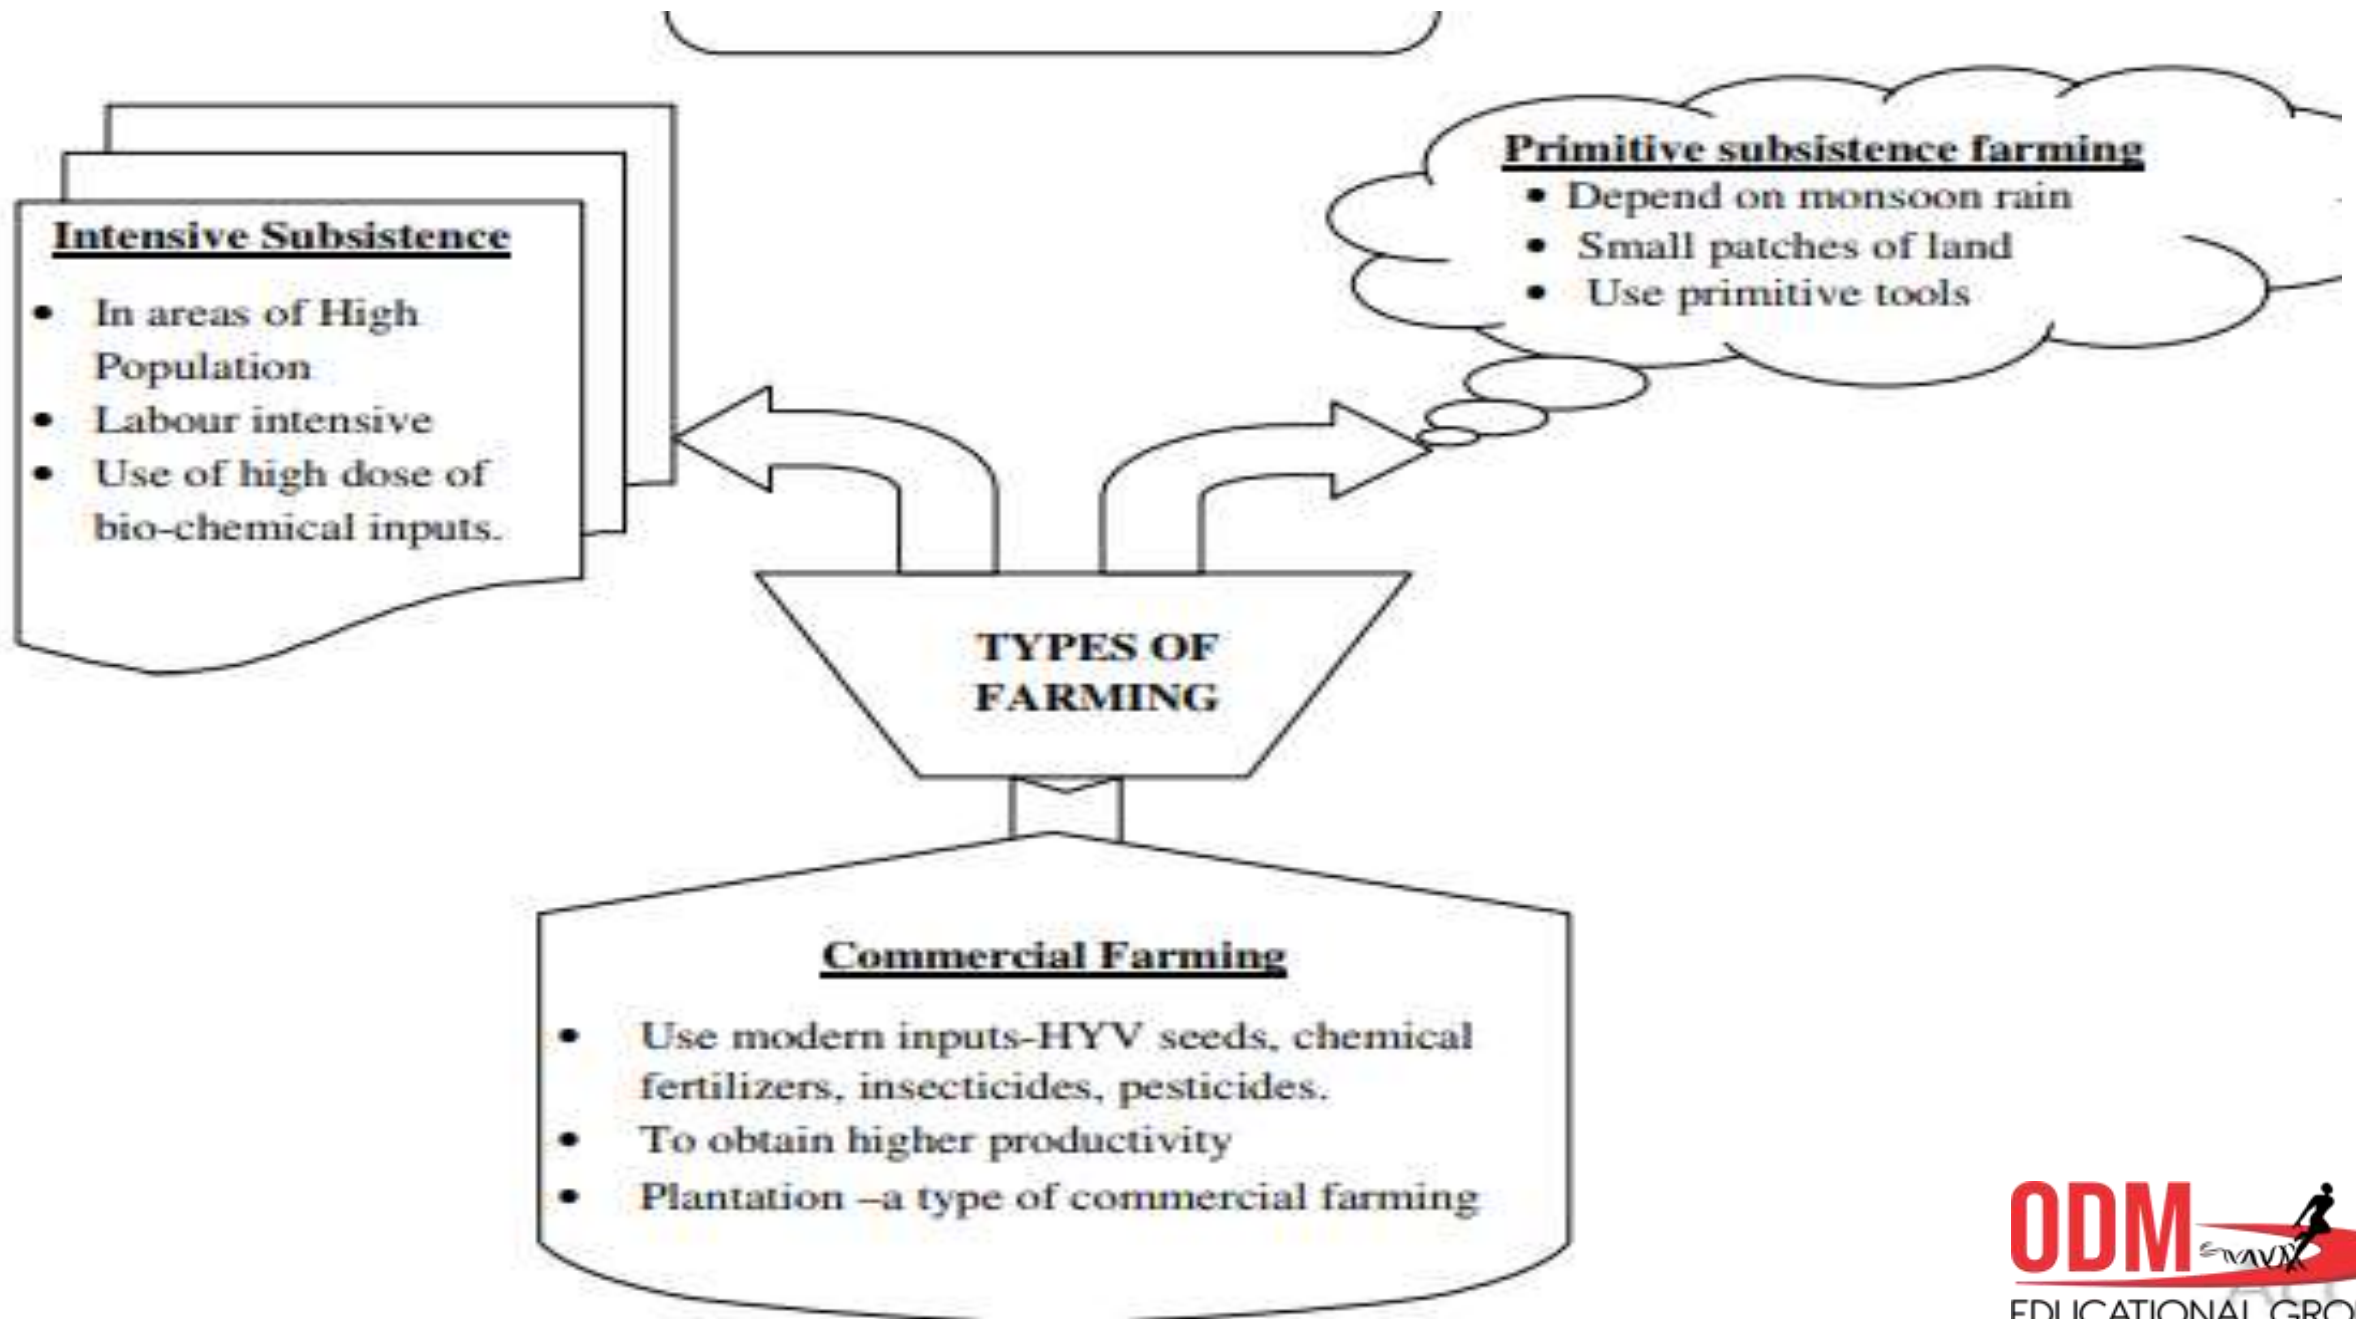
Intensive Subsistence

- In areas of High Population
- Labour intensive
- Use of high dose of bio-chemical inputs.

Primitive subsistence farming
- Depend on monsoon rain
- Small patches of land
- Use primitive tools

TYPES OF FARMING

Commercial Farming

- Use modern inputs-HYV seeds, chemical fertilizers, insecticides, pesticides.
- To obtain higher productivity
- Plantation –a type of commercial farming

ODM
EDUCATIONAL GRO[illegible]